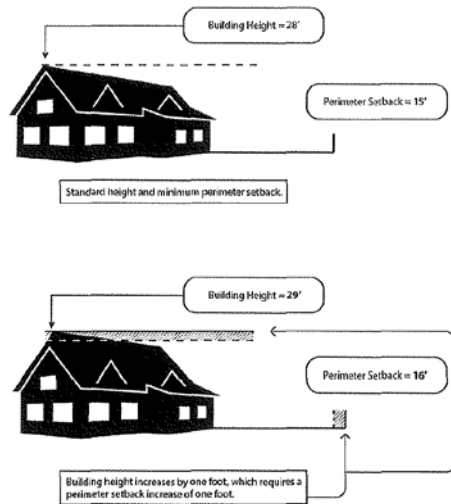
Building Height = 28'

Perimeter Setback = 15'

Standard height and minimum perimeter setback.

Building Height = 29'

Perimeter Setback = 16'

Building height increases by one foot, which requires a perimeter setback increase of one foot.